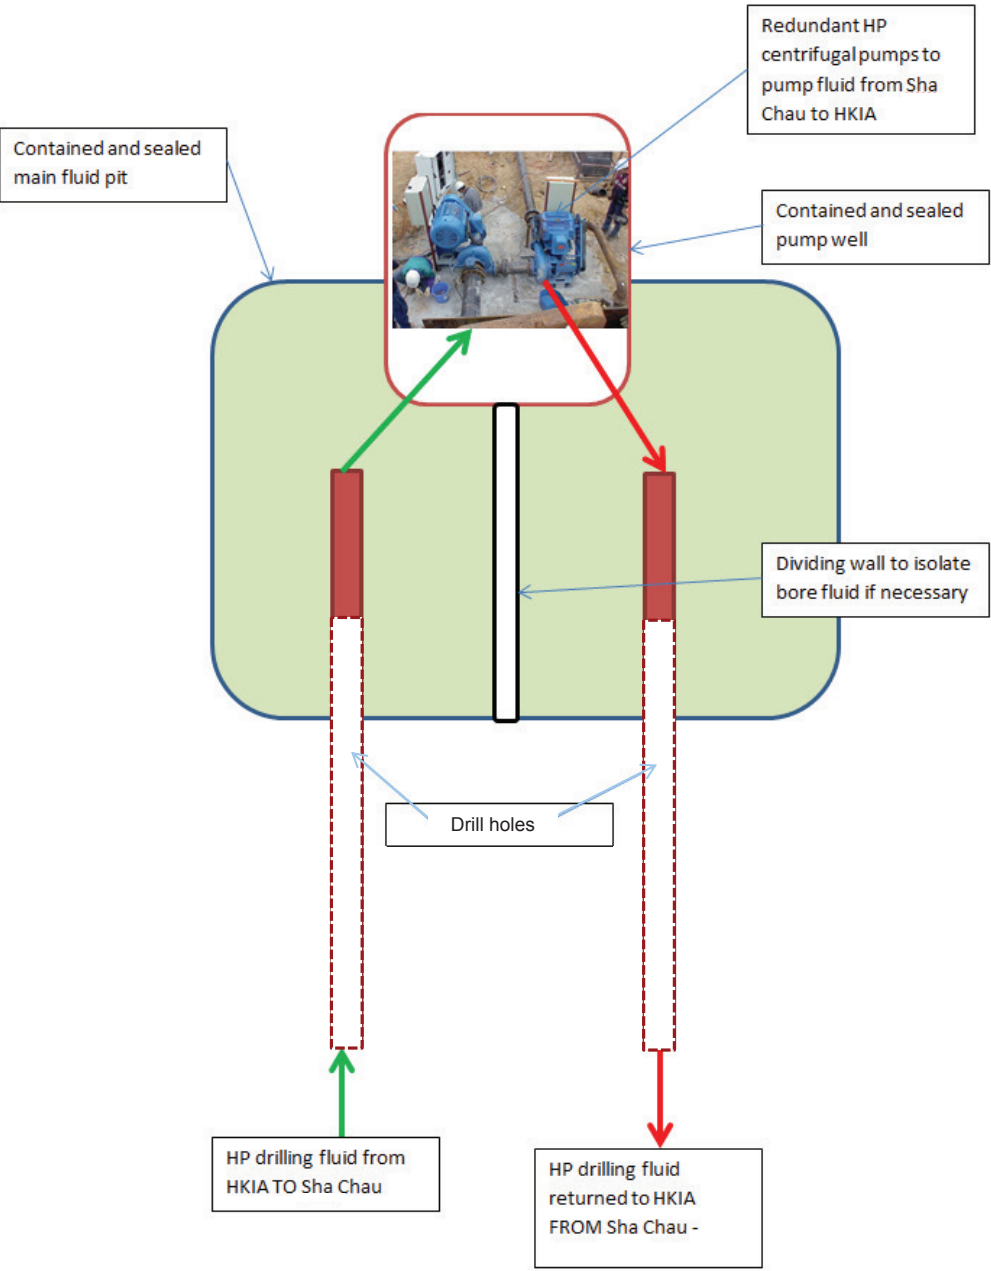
Redundant HP centrifugal pumps to pump fluid from Sha Chau to HKIA

Contained and sealed main fluid pit

Contained and sealed pump well

Dividing wall to isolate bore fluid if necessary

Drill holes

HP drilling fluid from HKIA TO Sha Chau

HP drilling fluid returned to HKIA FROM Sha Chau -